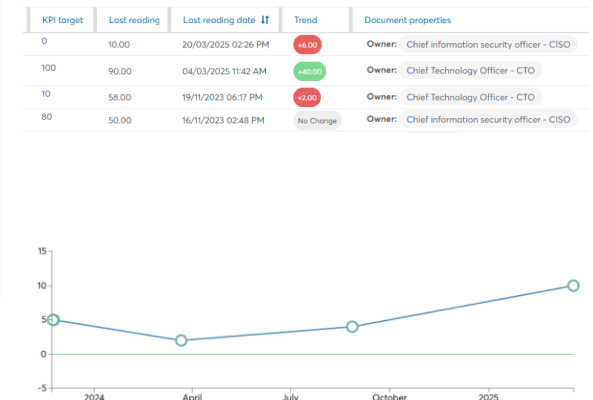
| KPI target | Last reading | Last reading date ⇅ | Trend | Document properties |
|---|---|---|---|---|
| 0 | 10.00 | 20/03/2025 02:26 PM | +6.00 | Owner: Chief information security officer - CISO |
| 100 | 90.00 | 04/03/2025 11:42 AM | +40.00 | Owner: Chief Technology Officer - CTO |
| 10 | 58.00 | 19/11/2023 06:17 PM | +2.00 | Owner: Chief Technology Officer - CTO |
| 80 | 50.00 | 16/11/2023 02:48 PM | No Change | Owner: Chief information security officer - CISO |

15
10
5
0
−5
2024
April
July
October
2025